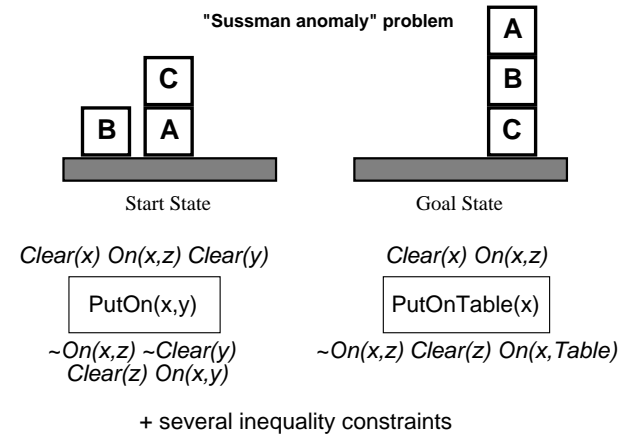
"Sussman anomaly" problem

C

B A

Start State

A
B
C

Goal State

Clear(x) On(x,z) Clear(y)

PutOn(x,y)

~On(x,z) ~Clear(y)
Clear(z) On(x,y)

Clear(x) On(x,z)

PutOnTable(x)

~On(x,z) Clear(z) On(x,Table)

+ several inequality constraints